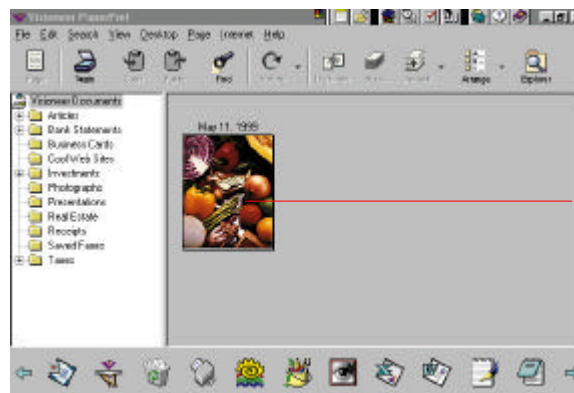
Visioneer PaperPort

File Edit Search View Desktop Page Internet Help

Find Arrange Options

Visioneer Documents
Articles
Bank Statements
Business Cards
Cool Web Sites
Investments
Photographs
Presentations
Real Estate
Receipts
Saved Faxes
Taxes

May 11, 1999